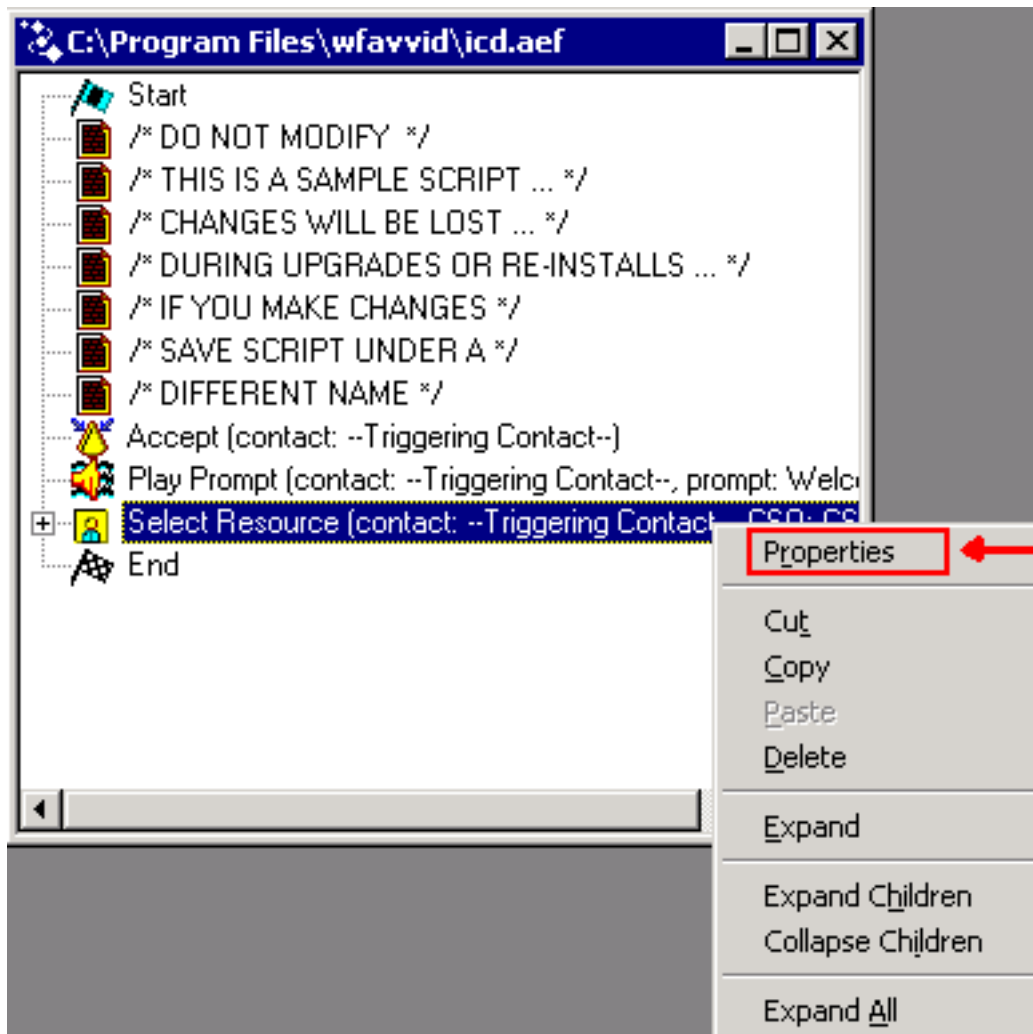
C:\Program Files\wfavvid\icd.aef

Start
/* DO NOT MODIFY */
/* THIS IS A SAMPLE SCRIPT ... */
/* CHANGES WILL BE LOST ... */
/* DURING UPGRADES OR RE-INSTALLS ... */
/* IF YOU MAKE CHANGES */
/* SAVE SCRIPT UNDER A */
/* DIFFERENT NAME */
Accept (contact: --Triggering Contact--)
Play Prompt (contact: --Triggering Contact--, prompt: Welc
Select Resource (contact: --Triggering Contact--, CSQ: CS
End

Properties
Cut
Copy
Paste
Delete
Expand
Expand Children
Collapse Children
Expand All